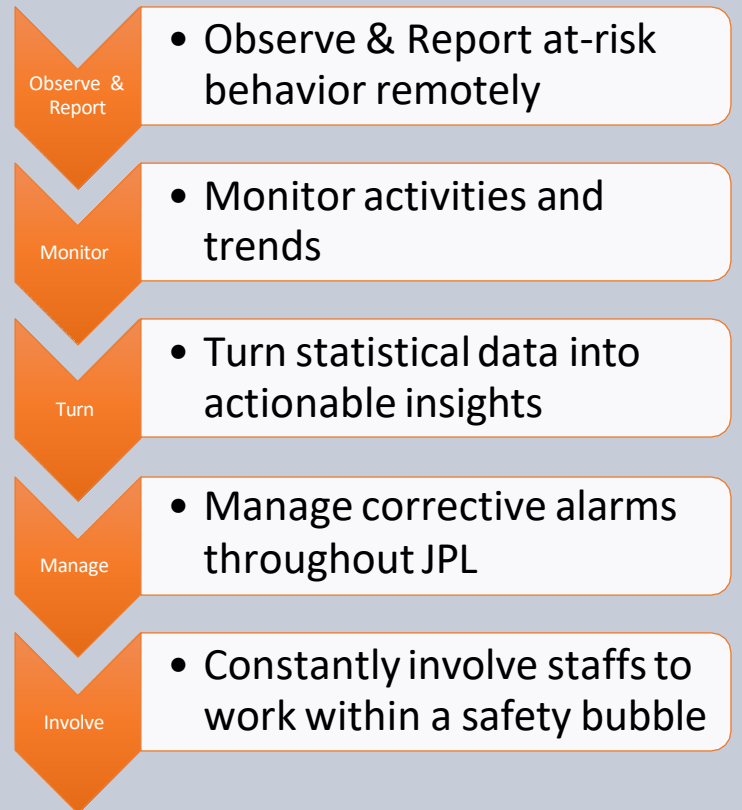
Observe & Report

• Observe & Report at-risk behavior remotely

Monitor

• Monitor activities and trends

Turn

• Turn statistical data into actionable insights

Manage

• Manage corrective alarms throughout JPL

Involve

• Constantly involve staffs to work within a safety bubble